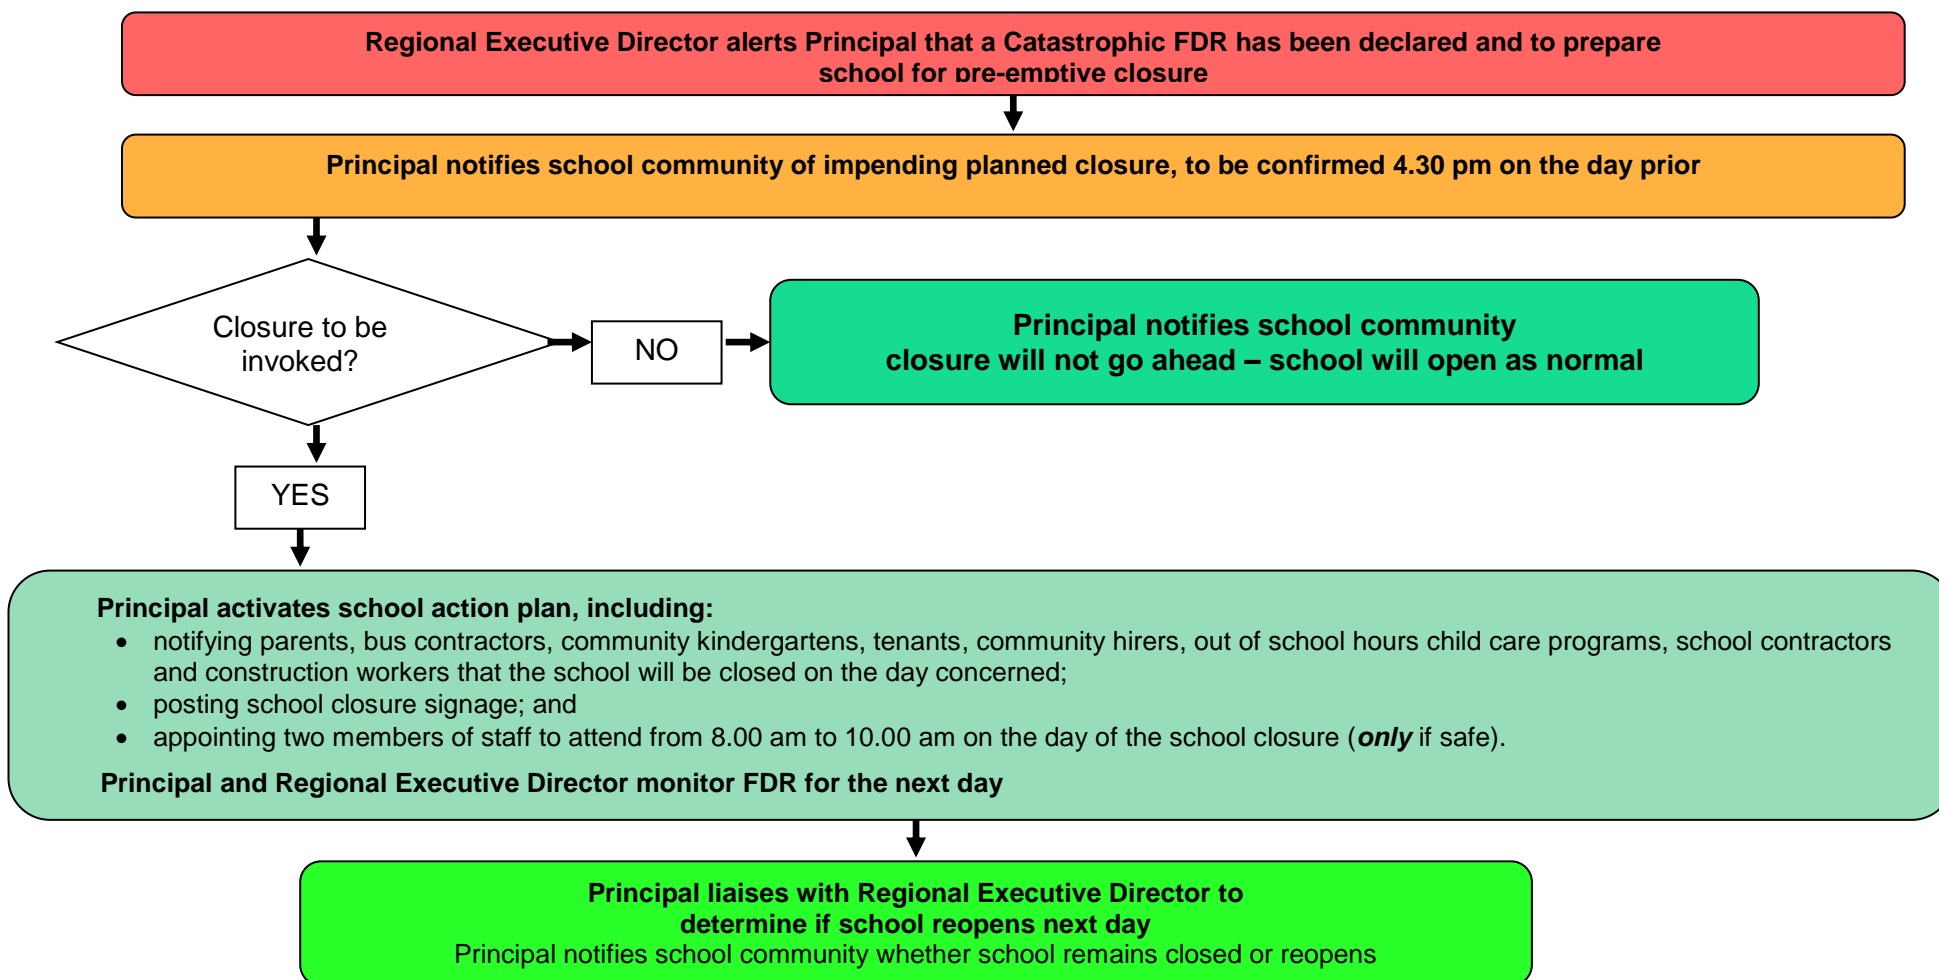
Regional Executive Director alerts Principal that a Catastrophic FDR has been declared and to prepare school for pre-emptive closure

Principal notifies school community of impending planned closure, to be confirmed 4.30 pm on the day prior

Closure to be invoked?

NO

Principal notifies school community closure will not go ahead – school will open as normal

YES

Principal activates school action plan, including:
- notifying parents, bus contractors, community kindergartens, tenants, community hirers, out of school hours child care programs, school contractors and construction workers that the school will be closed on the day concerned;
- posting school closure signage; and
- appointing two members of staff to attend from 8.00 am to 10.00 am on the day of the school closure (***only*** if safe).

Principal and Regional Executive Director monitor FDR for the next day

Principal liaises with Regional Executive Director to determine if school reopens next day
Principal notifies school community whether school remains closed or reopens